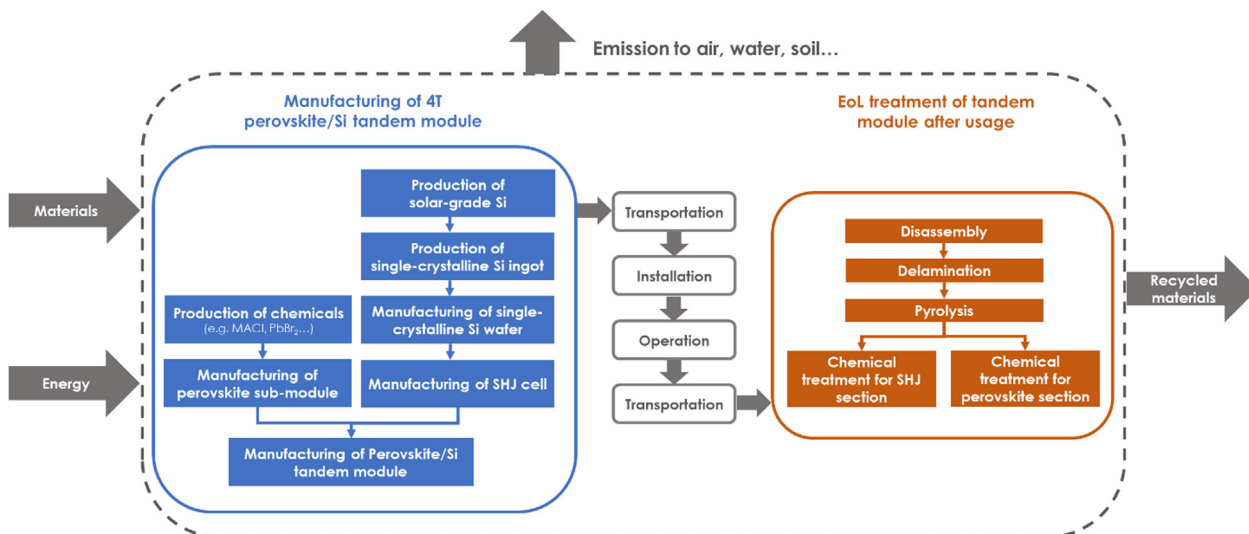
Emission to air, water, soil…

Manufacturing of 4T perovskite/Si tandem module

EoL treatment of tandem module after usage

Materials

Energy

Production of solar-grade Si

Production of single-crystalline Si ingot

Production of chemicals (e.g. MACl, $PbBr_2$…)

Manufacturing of single-crystalline Si wafer

Manufacturing of perovskite sub-module

Manufacturing of SHJ cell

Manufacturing of Perovskite/Si tandem module

Transportation

Installation

Operation

Transportation

Disassembly

Delamination

Pyrolysis

Chemical treatment for SHJ section

Chemical treatment for perovskite section

Recycled materials